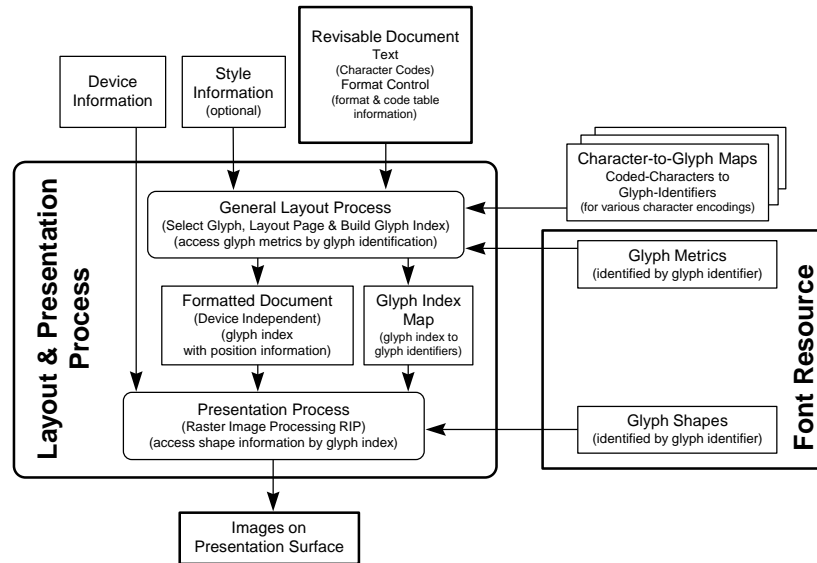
Revisable Document
Text
(Character Codes)
Format Control
(format & code table information)

Device Information

Style Information
(optional)

Character-to-Glyph Maps
Coded-Characters to Glyph-Identifiers
(for various character encodings)

Layout & Presentation Process

General Layout Process
(Select Glyph, Layout Page & Build Glyph Index)
(access glyph metrics by glyph identification)

Glyph Metrics
(identified by glyph identifier)

Font Resource

Formatted Document
(Device Independent)
(glyph index with position information)

Glyph Index Map
(glyph index to glyph identifiers)

Presentation Process
(Raster Image Processing RIP)
(access shape information by glyph index)

Glyph Shapes
(identified by glyph identifier)

Images on Presentation Surface